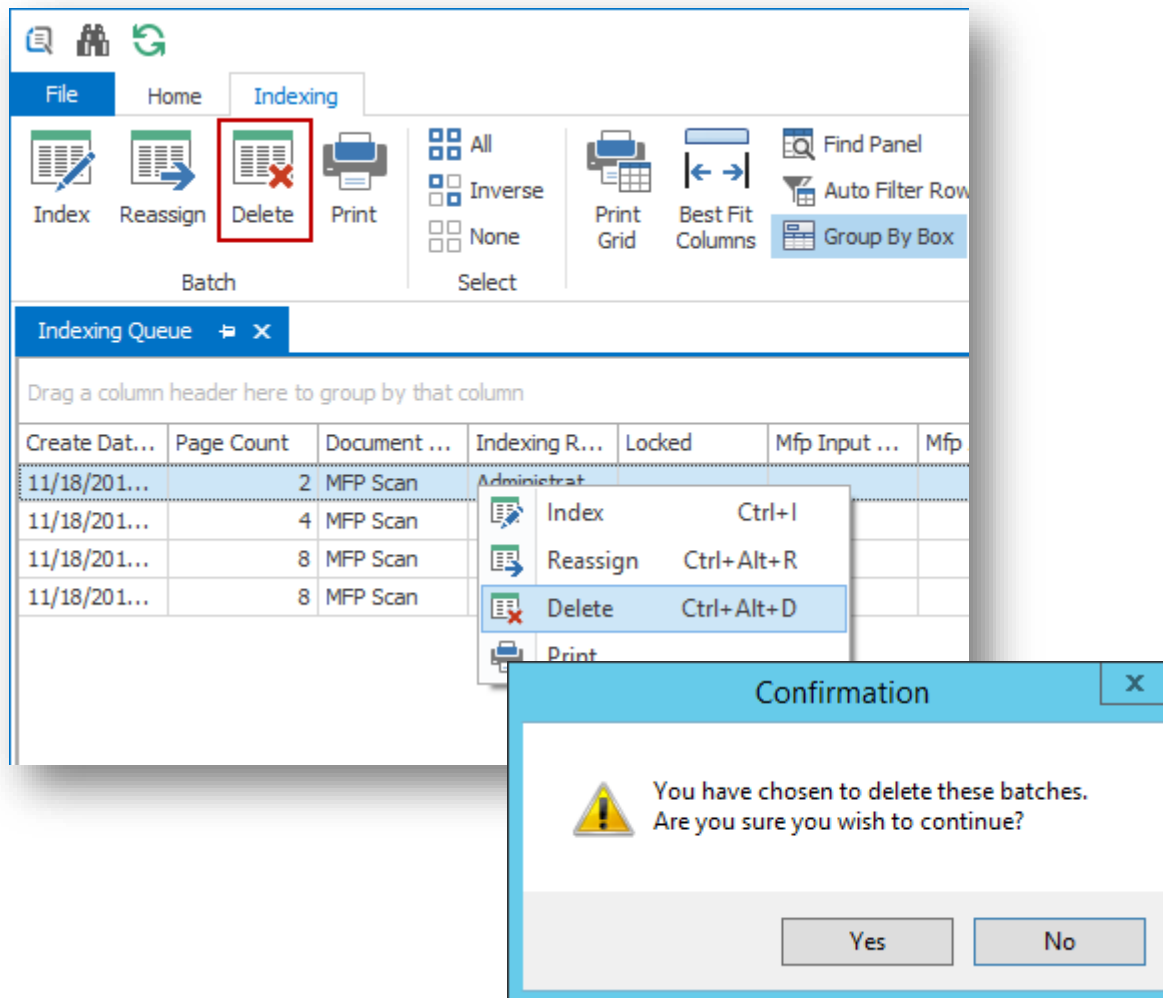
File Home Indexing

Index Reassign Delete Print
Batch

All
Inverse
None
Select

Print Grid
Best Fit Columns
Find Panel
Auto Filter Row
Group By Box

Indexing Queue

Drag a column header here to group by that column

| Create Dat... | Page Count | Document ... | Indexing R... | Locked | Mfp Input ... | Mfp |
|---|---|---|---|---|---|---|
| 11/18/201... | 2 | MFP Scan | Administrat | | | |
| 11/18/201... | 4 | MFP Scan | | | | |
| 11/18/201... | 8 | MFP Scan | | | | |
| 11/18/201... | 8 | MFP Scan | | | | |

Index Ctrl+I
Reassign Ctrl+Alt+R
Delete Ctrl+Alt+D
Print

Confirmation

You have chosen to delete these batches.
Are you sure you wish to continue?

Yes No